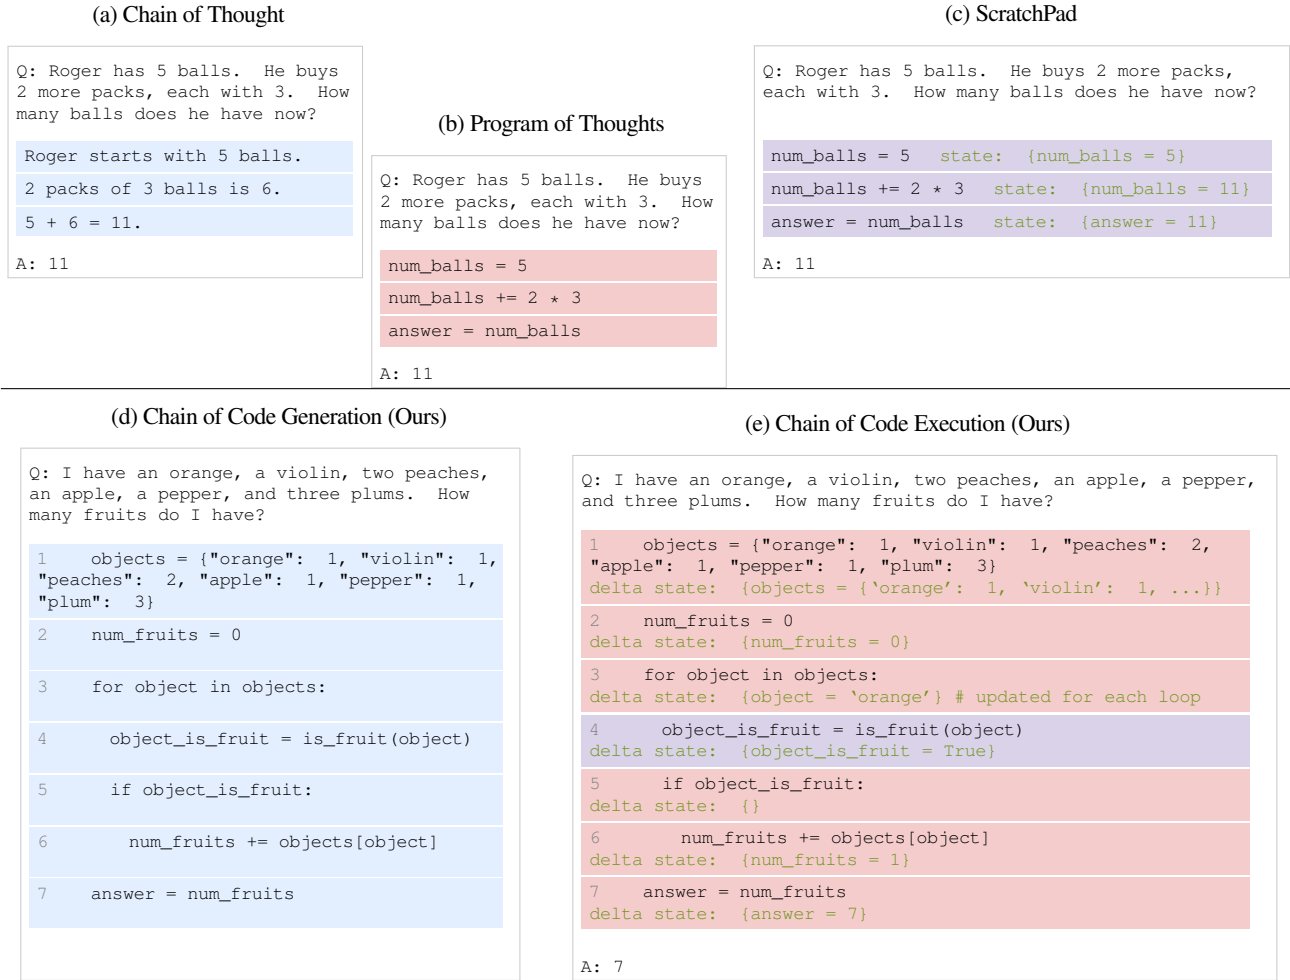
(a) Chain of Thought

Q: Roger has 5 balls. He buys 2 more packs, each with 3. How many balls does he have now?

Roger starts with 5 balls.

2 packs of 3 balls is 6.

5 + 6 = 11.

A: 11

(b) Program of Thoughts

Q: Roger has 5 balls. He buys 2 more packs, each with 3. How many balls does he have now?

num_balls = 5

num_balls += 2 * 3

answer = num_balls

A: 11

(c) ScratchPad

Q: Roger has 5 balls. He buys 2 more packs, each with 3. How many balls does he have now?

num_balls = 5 state: {num_balls = 5}

num_balls += 2 * 3 state: {num_balls = 11}

answer = num_balls state: {answer = 11}

A: 11

(d) Chain of Code Generation (Ours)

Q: I have an orange, a violin, two peaches, an apple, a pepper, and three plums. How many fruits do I have?

1 objects = {"orange": 1, "violin": 1, "peaches": 2, "apple": 1, "pepper": 1, "plum": 3}

2 num_fruits = 0

3 for object in objects:

4 object_is_fruit = is_fruit(object)

5 if object_is_fruit:

6 num_fruits += objects[object]

7 answer = num_fruits

(e) Chain of Code Execution (Ours)

Q: I have an orange, a violin, two peaches, an apple, a pepper, and three plums. How many fruits do I have?

1 objects = {"orange": 1, "violin": 1, "peaches": 2, "apple": 1, "pepper": 1, "plum": 3}
delta state: {objects = {'orange': 1, 'violin': 1, ...}}

2 num_fruits = 0
delta state: {num_fruits = 0}

3 for object in objects:
delta state: {object = 'orange'} # updated for each loop

4 object_is_fruit = is_fruit(object)
delta state: {object_is_fruit = True}

5 if object_is_fruit:
delta state: {}

6 num_fruits += objects[object]
delta state: {num_fruits = 1}

7 answer = num_fruits
delta state: {answer = 7}

A: 7